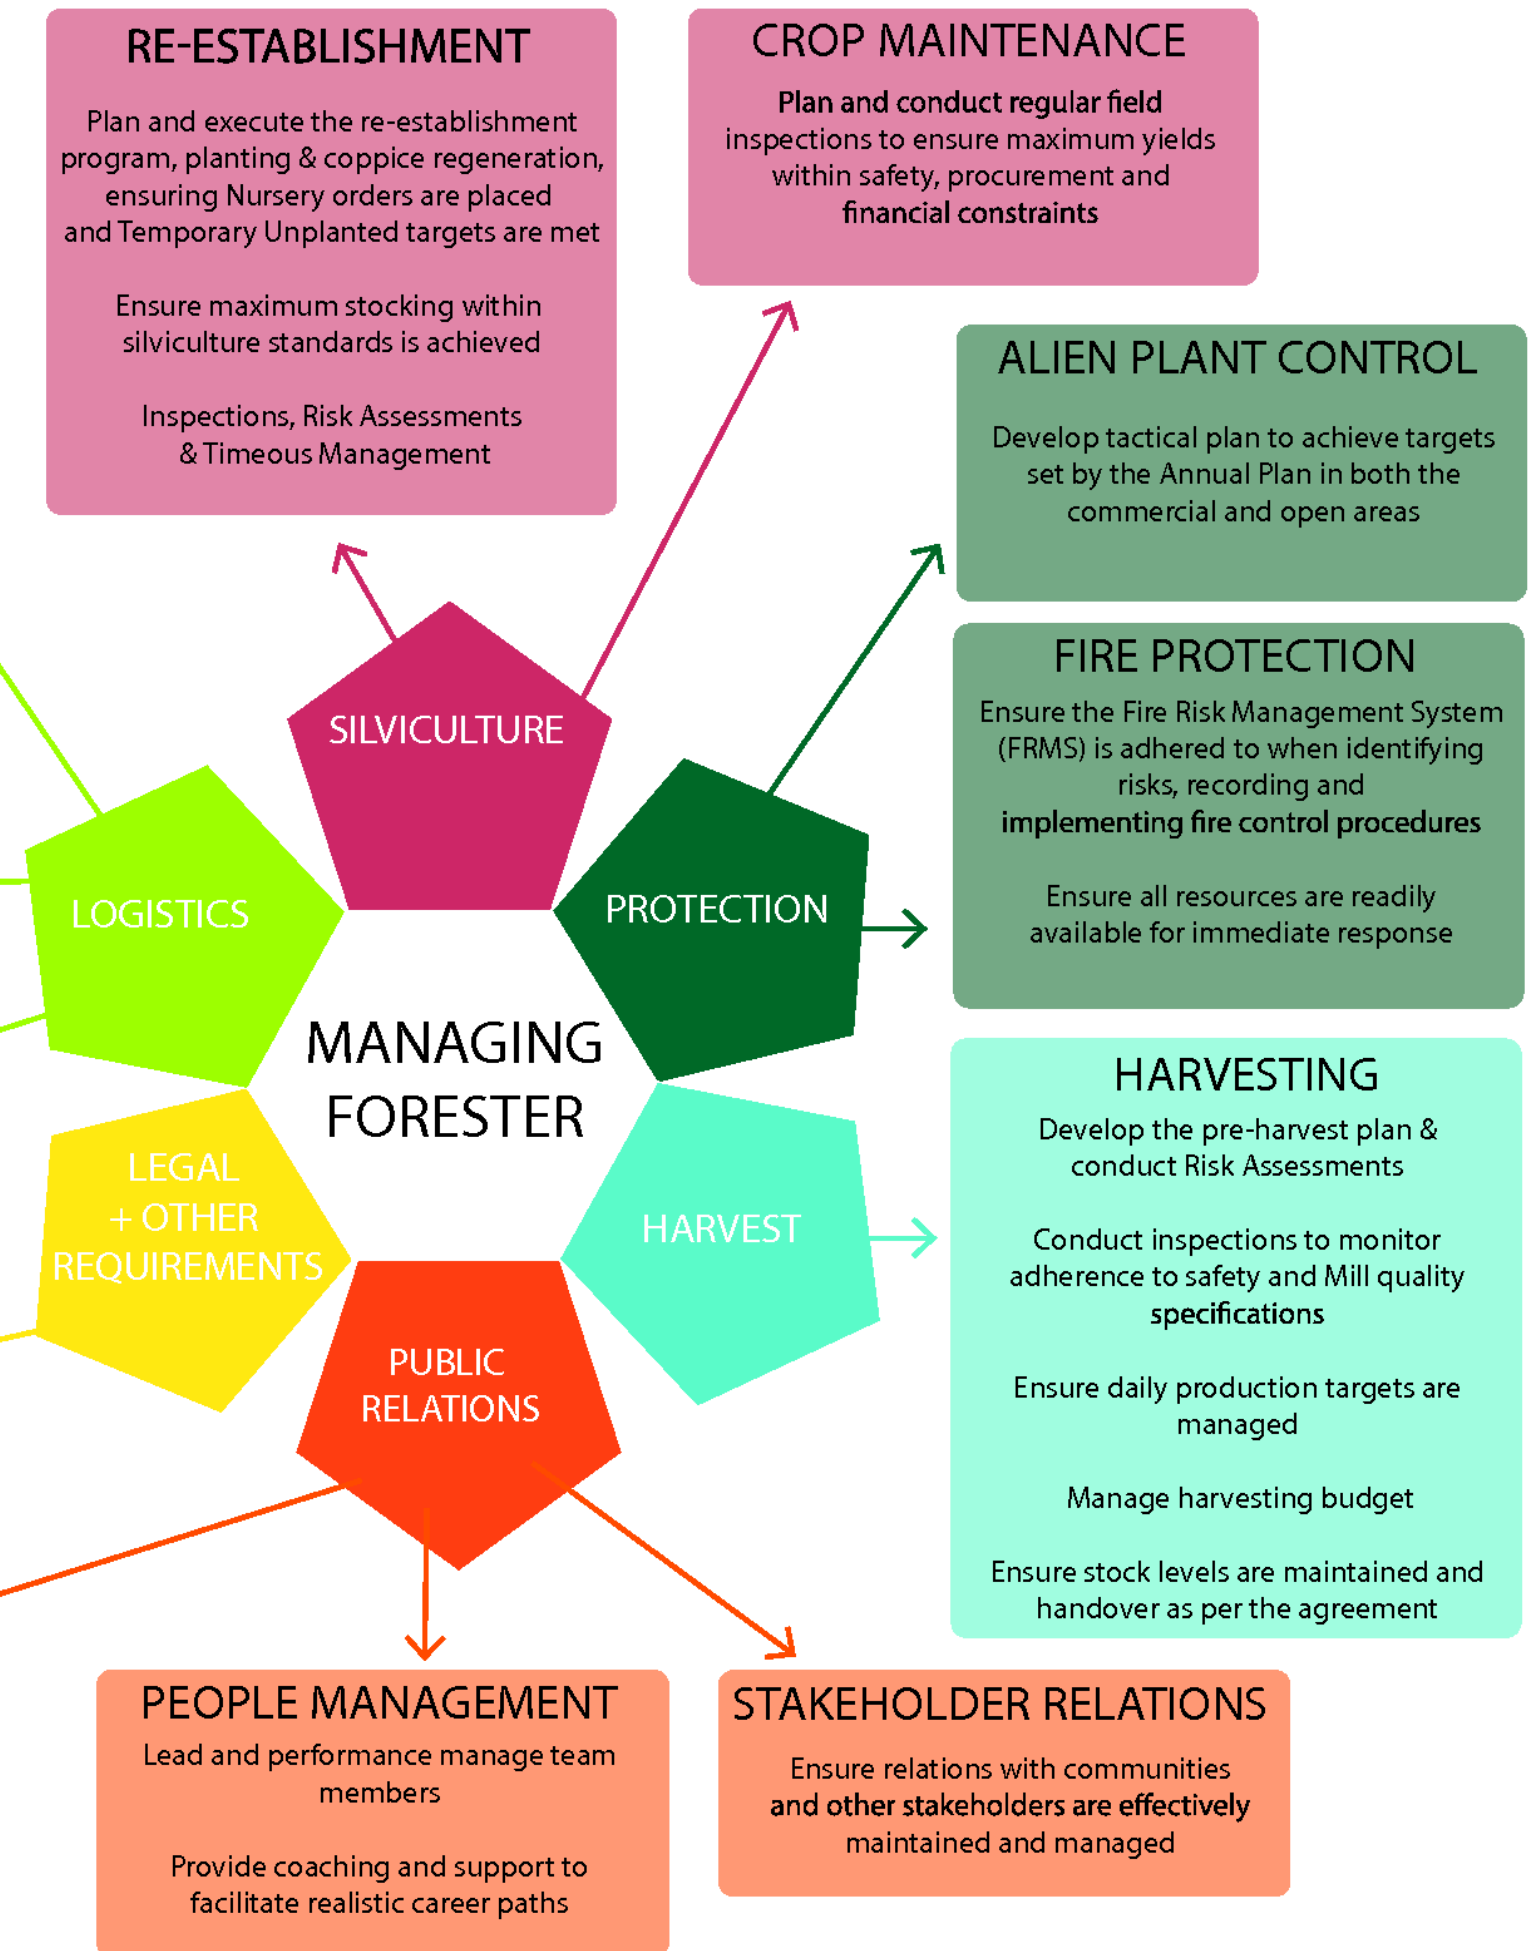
RE-ESTABLISHMENT

Plan and execute the re-establishment program, planting & coppice regeneration, ensuring Nursery orders are placed and Temporary Unplanted targets are met

Ensure maximum stocking within silviculture standards is achieved

Inspections, Risk Assessments & Timeous Management

CROP MAINTENANCE

Plan and conduct regular field inspections to ensure maximum yields within safety, procurement and financial constraints

ALIEN PLANT CONTROL

Develop tactical plan to achieve targets set by the Annual Plan in both the commercial and open areas

FIRE PROTECTION

Ensure the Fire Risk Management System (FRMS) is adhered to when identifying risks, recording and implementing fire control procedures

Ensure all resources are readily available for immediate response

SILVICULTURE

LOGISTICS

PROTECTION

MANAGING FORESTER

LEGAL + OTHER REQUIREMENTS

HARVEST

PUBLIC RELATIONS

HARVESTING

Develop the pre-harvest plan & conduct Risk Assessments

Conduct inspections to monitor adherence to safety and Mill quality specifications

Ensure daily production targets are managed

Manage harvesting budget

Ensure stock levels are maintained and handover as per the agreement

PEOPLE MANAGEMENT

Lead and performance manage team members

Provide coaching and support to facilitate realistic career paths

STAKEHOLDER RELATIONS

Ensure relations with communities and other stakeholders are effectively maintained and managed